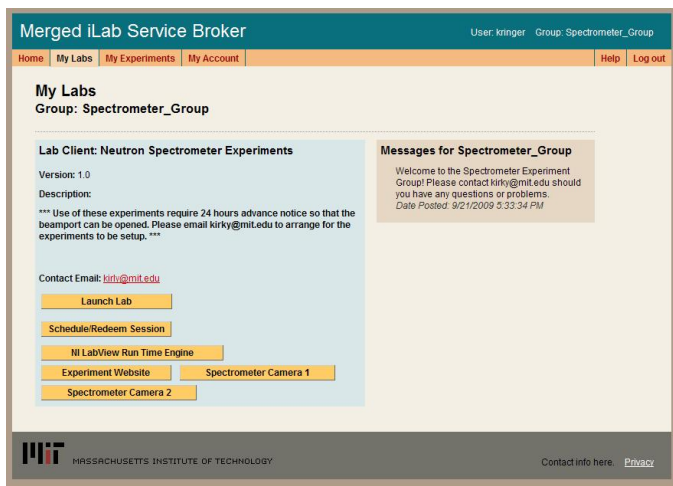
Merged iLab Service Broker

User: kringer Group: Spectrometer_Group

Home | My Labs | My Experiments | My Account | Help | Log out

My Labs
Group: Spectrometer_Group

Lab Client: Neutron Spectrometer Experiments

Version: 1.0

Description:

*** Use of these experiments require 24 hours advance notice so that the beamport can be opened. Please email kirky@mit.edu to arrange for the experiments to be setup. ***

Contact Email: kirky@mit.edu

Launch Lab

Schedule/Redeem Session

NI LabView Run Time Engine

Experiment Website

Spectrometer Camera 1

Spectrometer Camera 2

Messages for Spectrometer_Group

Welcome to the Spectrometer Experiment Group! Please contact kirky@mit.edu should you have any questions or problems.
Date Posted: 9/21/2009 5:33:34 PM

MIT MASSACHUSETTS INSTITUTE OF TECHNOLOGY

Contact info here. Privacy